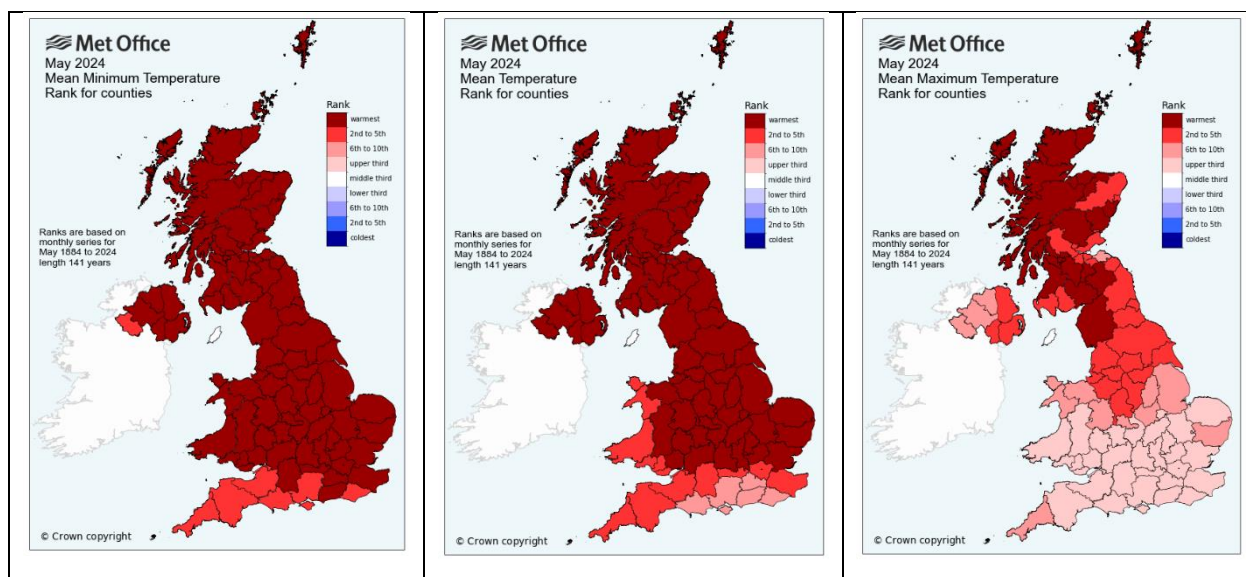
Met Office
May 2024
Mean Minimum Temperature
Rank for counties

Rank
warmest
2nd to 5th
6th to 10th
upper third
middle third
lower third
6th to 10th
2nd to 5th
coldest

Ranks are based on monthly series for May 1884 to 2024 length 141 years

© Crown copyright

Met Office
May 2024
Mean Temperature
Rank for counties

Rank
warmest
2nd to 5th
6th to 10th
upper third
middle third
lower third
6th to 10th
2nd to 5th
coldest

Ranks are based on monthly series for May 1884 to 2024 length 141 years

© Crown copyright

Met Office
May 2024
Mean Maximum Temperature
Rank for counties

Rank
warmest
2nd to 5th
6th to 10th
upper third
middle third
lower third
6th to 10th
2nd to 5th
coldest

Ranks are based on monthly series for May 1884 to 2024 length 141 years

© Crown copyright